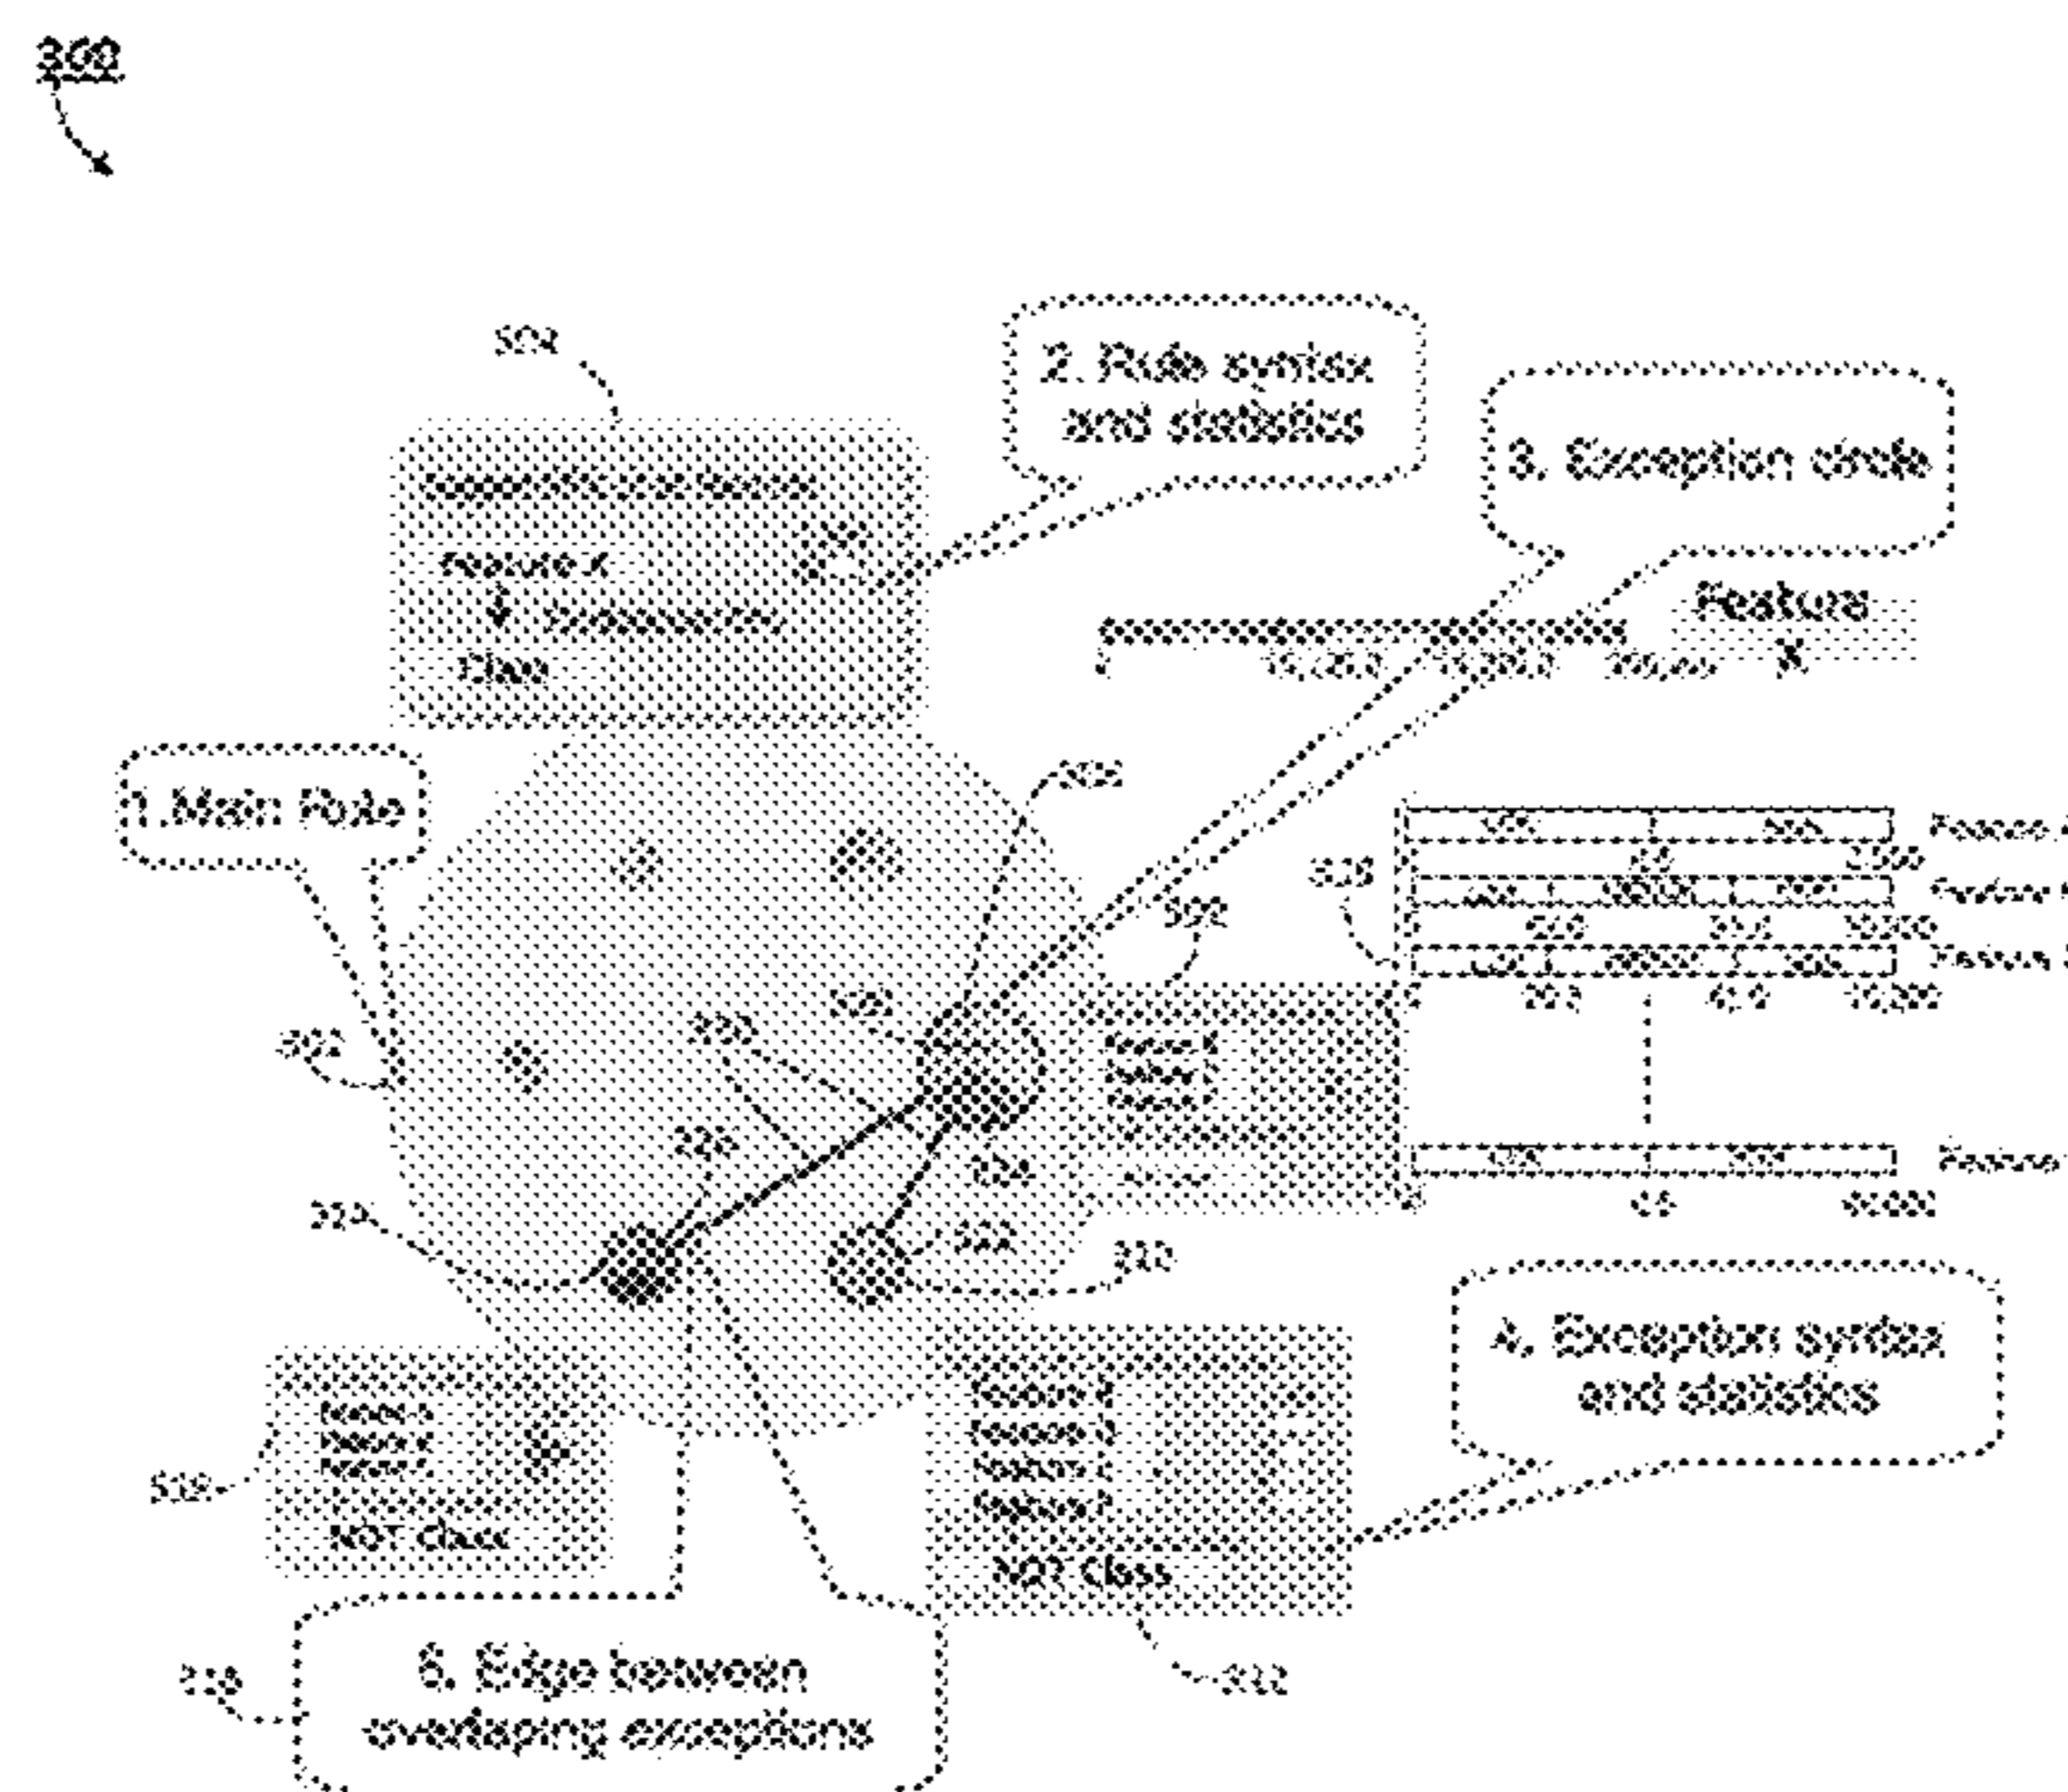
300

2. Rule syntax and statistics

3. Exception circle

304

Feature X

Class

Feature X

1. Main Rule

302

306

308

4. Exception syntax and statistics

NOT Class

NOT Class

5. Edge between overlapping exceptions

312

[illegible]